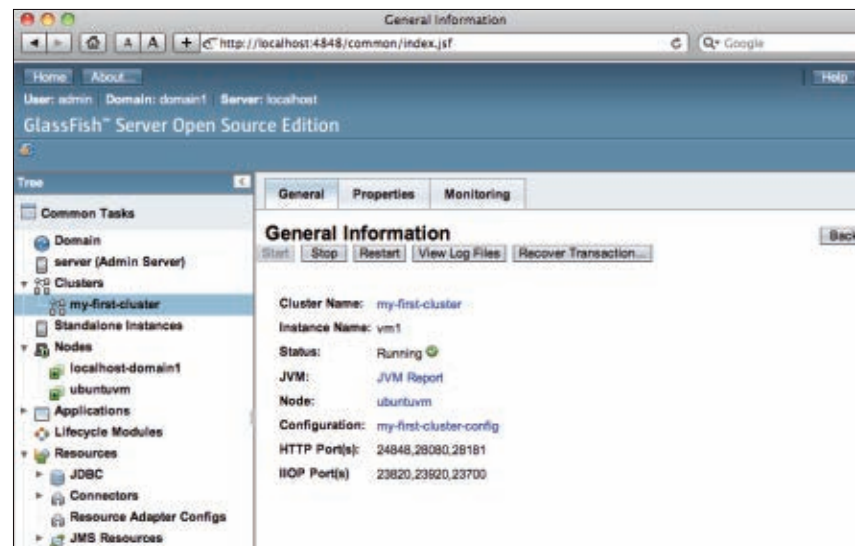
General Information

http://localhost:4848/common/index.jsf

Q- Google

Home About...

Help

User: admin Domain: domain1 Server: localhost

GlassFish™ Server Open Source Edition

Tree

Common Tasks

Domain

server (Admin Server)

Clusters

my-first-cluster

Standalone Instances

Nodes

localhost-domain1

ubuntuvm

Applications

Lifecycle Modules

Resources

JDBC

Connectors

Resource Adapter Configs

JMS Resources

General Properties Monitoring

General Information

Start Stop Restart View Log Files Recover Transaction...

Back

| | |
|---|---|
| Cluster Name: | my-first-cluster |
| Instance Name: | vm1 |
| Status: | Running |
| JVM: | JVM Report |
| Node: | ubuntuvm |
| Configuration: | my-first-cluster-config |
| HTTP Port(s): | 24848,28080,28181 |
| IIOP Port(s) | 23820,23920,23700 |